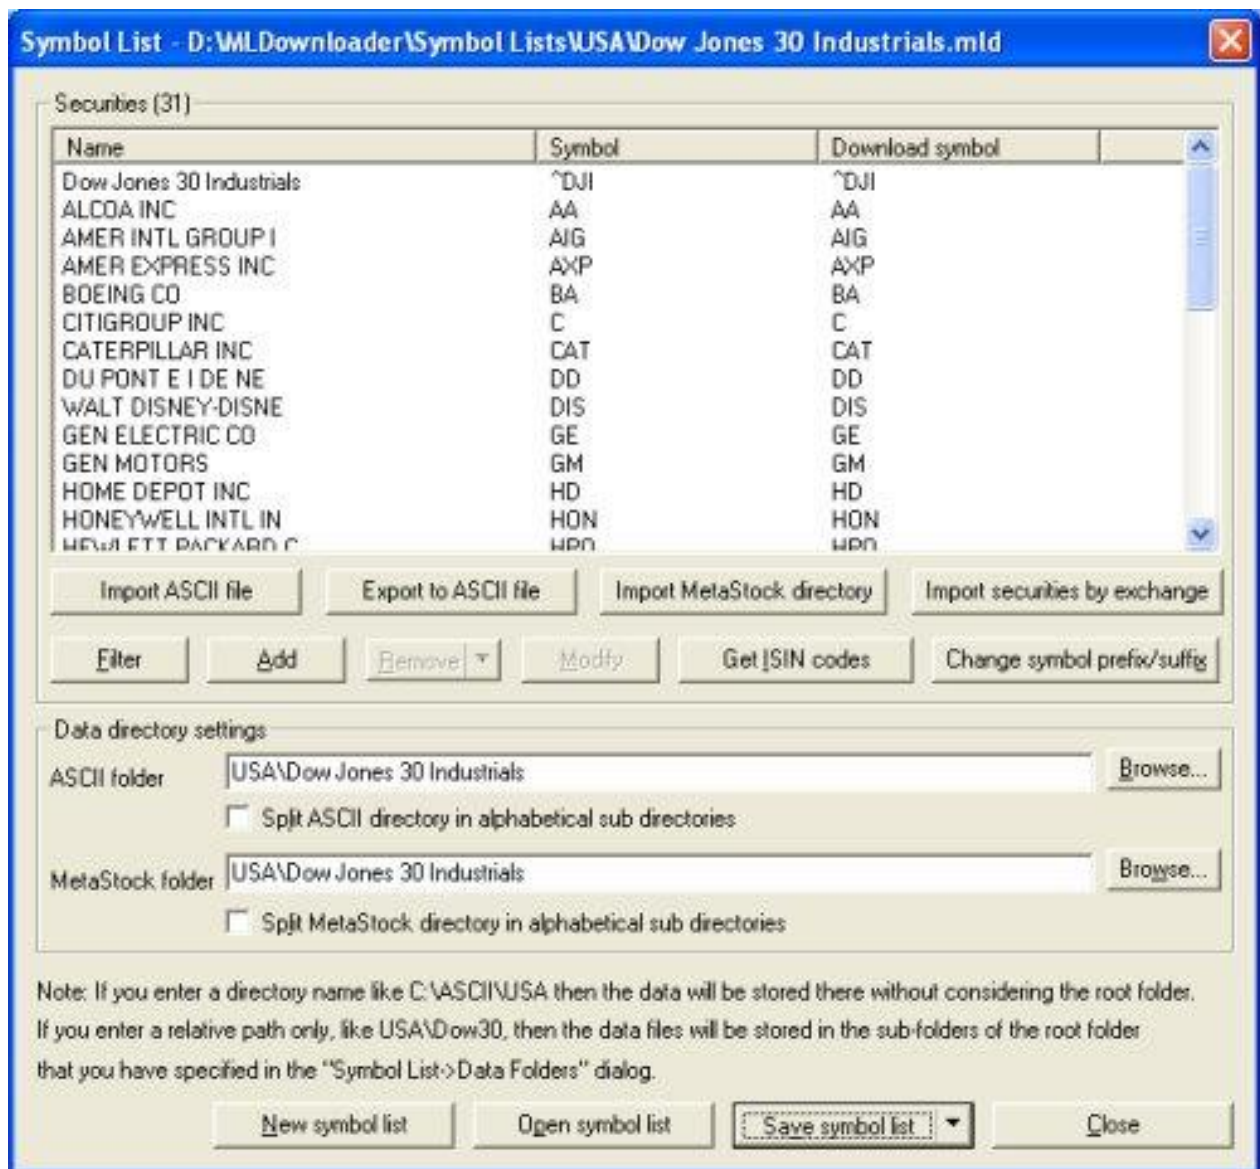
Symbol List - D:\MLDownloader\Symbol Lists\USA\Dow Jones 30 Industrials.mld

Securities (31)

| Name | Symbol | Download symbol |
|---|---|---|
| Dow Jones 30 Industrials | ^DJI | ^DJI |
| ALCOA INC | AA | AA |
| AMER INTL GROUP I | AIG | AIG |
| AMER EXPRESS INC | AXP | AXP |
| BOEING CO | BA | BA |
| CITIGROUP INC | C | C |
| CATERPILLAR INC | CAT | CAT |
| DU PONT E I DE NE | DD | DD |
| WALT DISNEY-DISNE | DIS | DIS |
| GEN ELECTRIC CO | GE | GE |
| GEN MOTORS | GM | GM |
| HOME DEPOT INC | HD | HD |
| HONEYWELL INTL IN | HON | HON |
| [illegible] | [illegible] | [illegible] |

Import ASCII file | Export to ASCII file | Import MetaStock directory | Import securities by exchange

Filter | Add | Remove | Modify | Get ISIN codes | Change symbol prefix/suffix

Data directory settings

ASCII folder USA\Dow Jones 30 Industrials Browse...

Split ASCII directory in alphabetical sub directories

MetaStock folder USA\Dow Jones 30 Industrials Browse...

Split MetaStock directory in alphabetical sub directories

Note: If you enter a directory name like C:\ASCII\USA then the data will be stored there without considering the root folder. If you enter a relative path only, like USA\Dow30, then the data files will be stored in the sub-folders of the root folder that you have specified in the "Symbol List->Data Folders" dialog.

New symbol list | Open symbol list | Save symbol list | Close